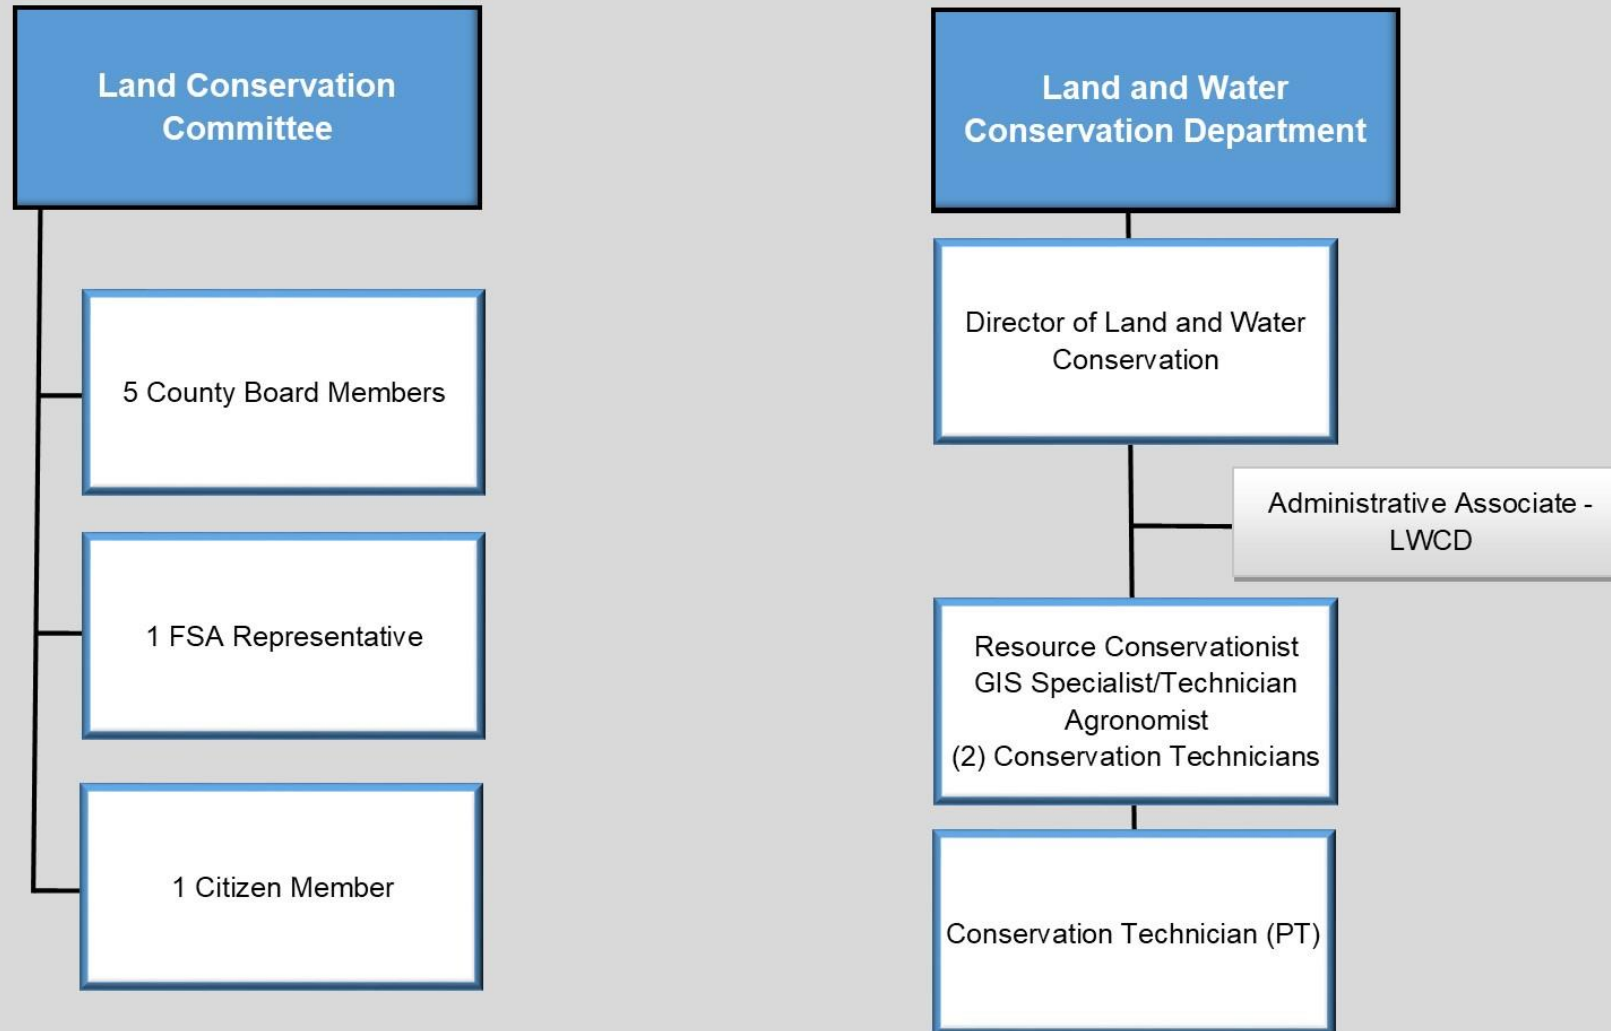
Land Conservation Committee

5 County Board Members

1 FSA Representative

1 Citizen Member

Land and Water Conservation Department

Director of Land and Water Conservation

Administrative Associate - LWCD

Resource Conservationist
GIS Specialist/Technician
Agronomist
(2) Conservation Technicians

Conservation Technician (PT)